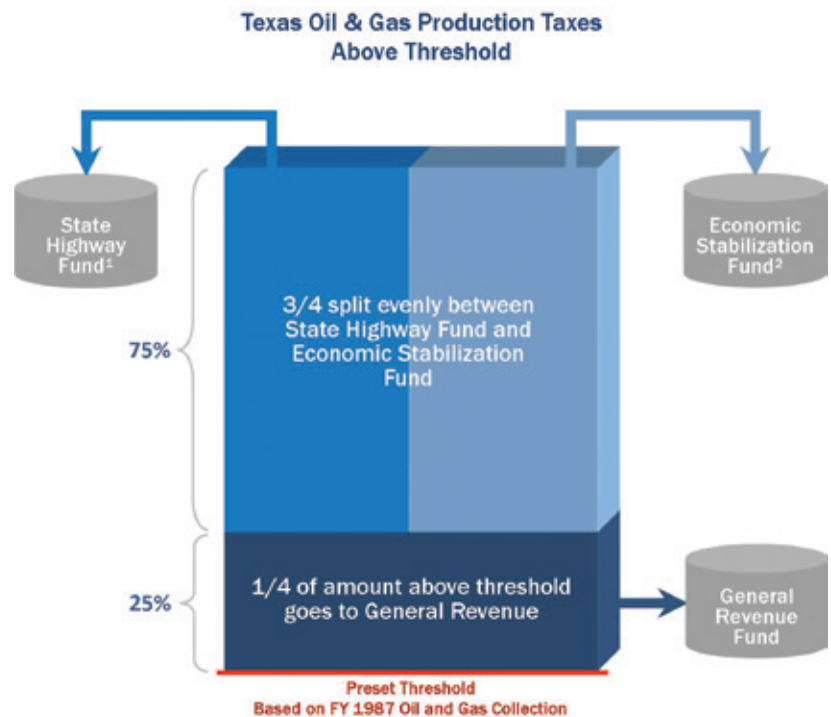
Texas Oil & Gas Production Taxes
Above Threshold

State Highway Fund$^1$

Economic Stabilization Fund$^2$

75%

3/4 split evenly between State Highway Fund and Economic Stabilization Fund

25%

1/4 of amount above threshold goes to General Revenue

General Revenue Fund

Preset Threshold
Based on FY 1987 Oil and Gas Collection